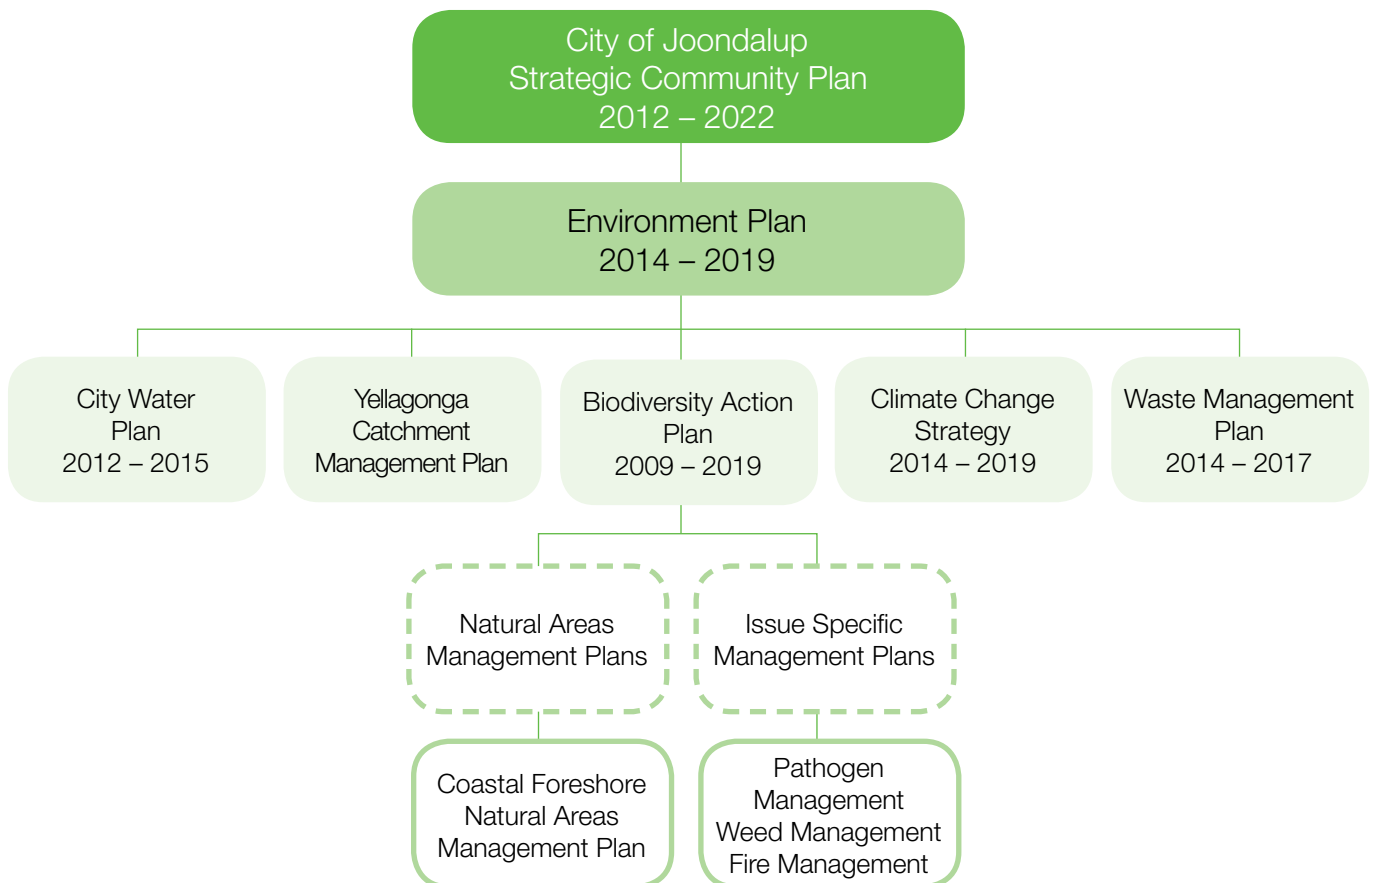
City of Joondalup
Strategic Community Plan
2012 – 2022

Environment Plan
2014 – 2019

City Water
Plan
2012 – 2015

Yellagonga
Catchment
Management Plan

Biodiversity Action
Plan
2009 – 2019

Climate Change
Strategy
2014 – 2019

Waste Management
Plan
2014 – 2017

Natural Areas
Management Plans

Issue Specific
Management Plans

Coastal Foreshore
Natural Areas
Management Plan

Pathogen
Management
Weed Management
Fire Management